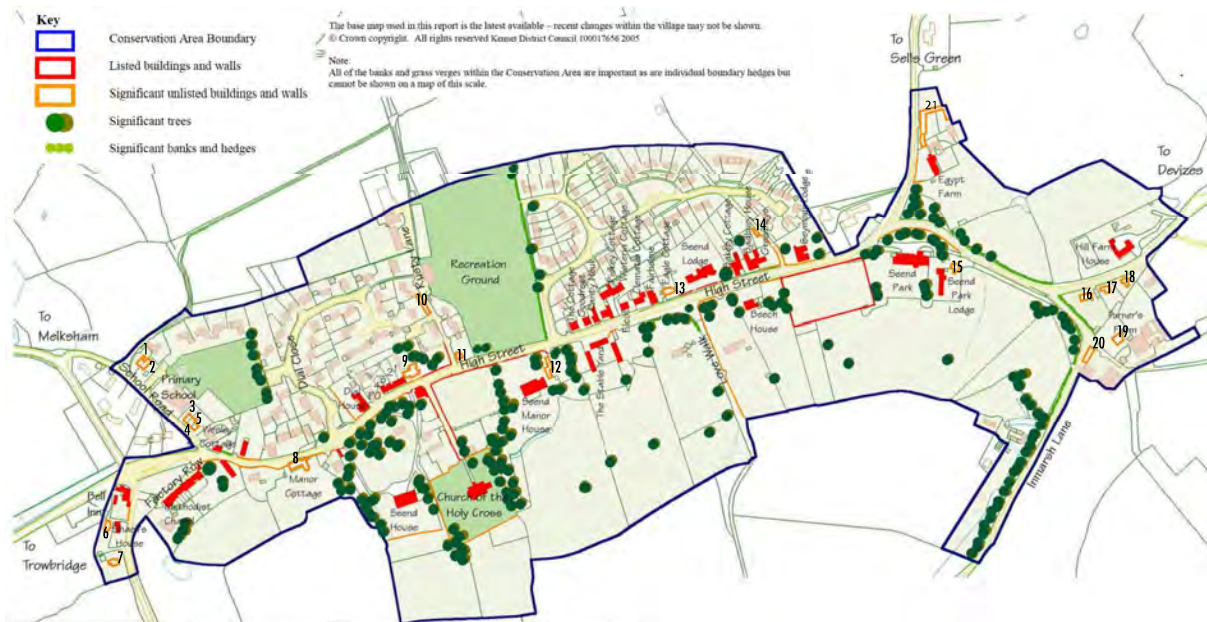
Key
Conservation Area Boundary
Listed buildings and walls
Significant unlisted buildings and walls
Significant trees
Significant banks and hedges

The base map used in this report is the latest available – recent changes within the village may not be shown.
© Crown copyright. All rights reserved Kennet District Council 100017656 2005

Note:
All of the banks and grass verges within the Conservation Area are important as are individual boundary hedges but cannot be shown on a map of this scale.

To Sells Green

To Devizes

To Melksham

To Trowbridge

21
Egypt Farm
14
15
Seend Park
Seend Park Lodge
Hill Farm House
16
17
18
Farmer's Farm
19
20
Inmarsh Lane
Seend Lodge
13
High Street
Beech House
Love Walk
Recreation Ground
Ferry Lane
10
Dull Close
9
11
High Street
12
Seend Manor House
The Stable Yard
Church of the Holy Cross
Seend House
8
Manor Cottage
1
2
Primary School
School Road
3
4
5
Cottage
Factory Road
Methodist Church
Bell Inn
6
House
7